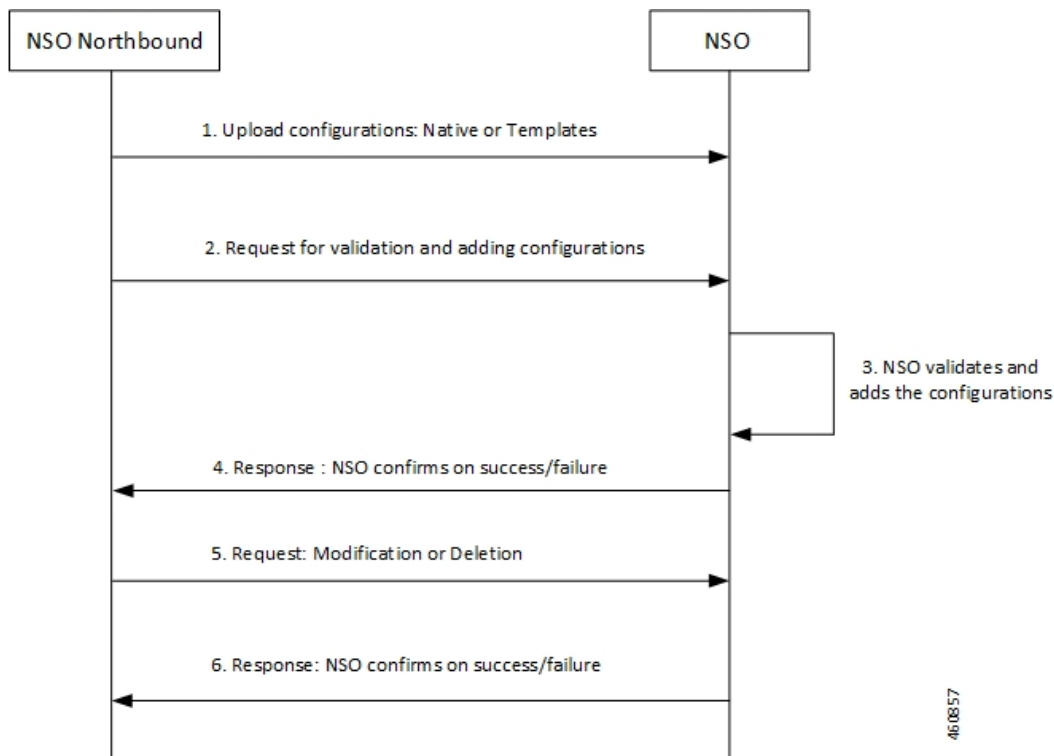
NSO Northbound

NSO

1. Upload configurations: Native or Templates

2. Request for validation and adding configurations

3. NSO validates and adds the configurations

4. Response : NSO confirms on success/failure

5. Request: Modification or Deletion

6. Response: NSO confirms on success/failure

460857